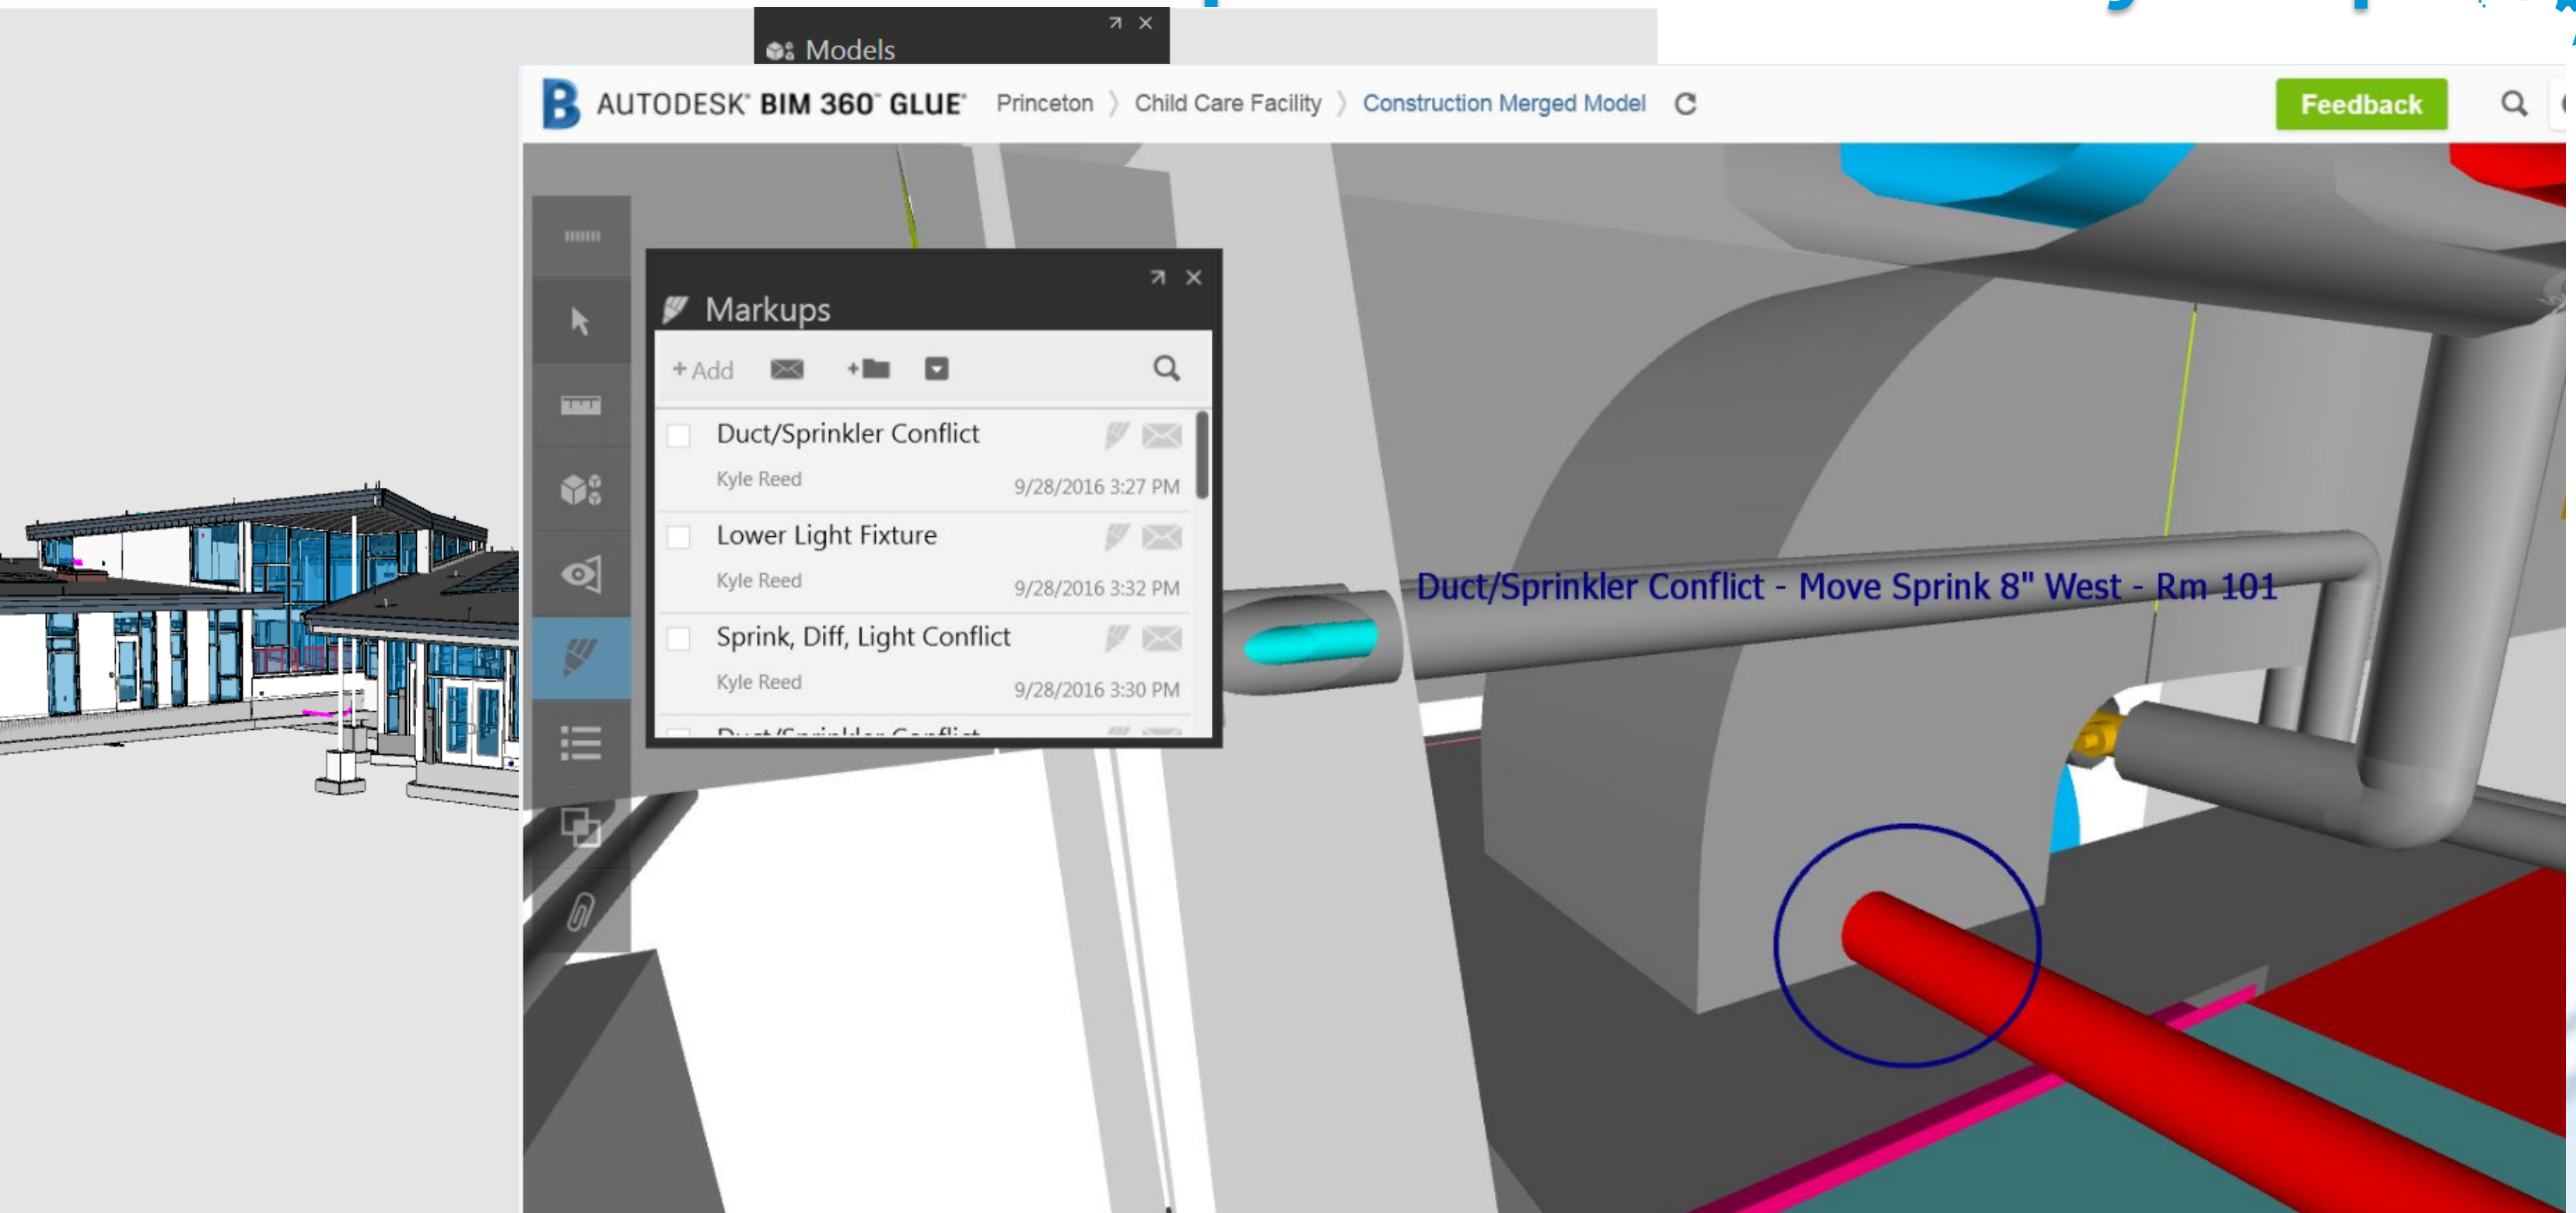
Models

AUTODESK® BIM 360™ GLUE® Princeton 〉 Child Care Facility 〉 Construction Merged Model

Feedback

Markups

+ Add

Duct/Sprinkler Conflict
Kyle Reed 9/28/2016 3:27 PM

Lower Light Fixture
Kyle Reed 9/28/2016 3:32 PM

Sprink, Diff, Light Conflict
Kyle Reed 9/28/2016 3:30 PM

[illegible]

Duct/Sprinkler Conflict - Move Sprink 8" West - Rm 101